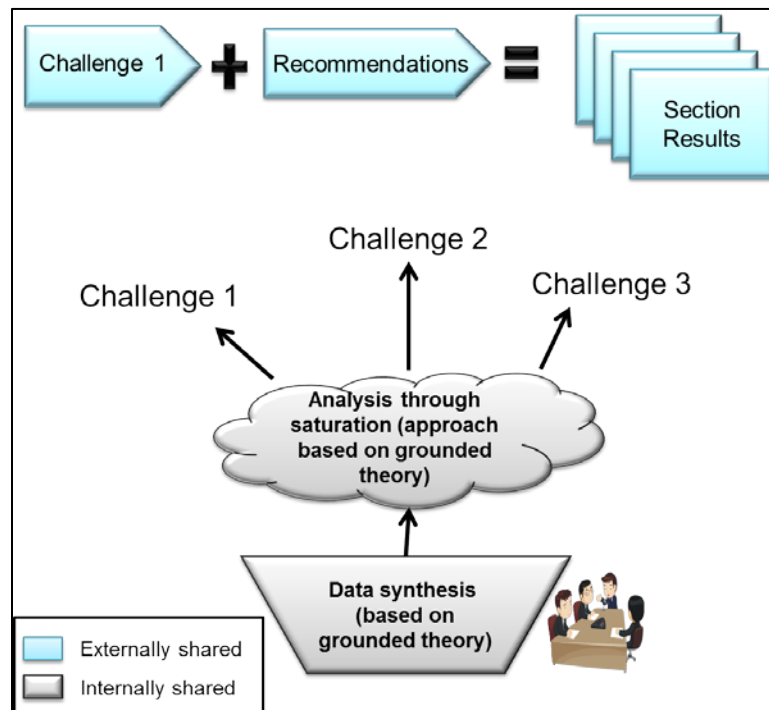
Challenge 1 + Recommendations = Section Results

Challenge 2

Challenge 1

Challenge 3

Analysis through saturation (approach based on grounded theory)

Data synthesis (based on grounded theory)

Externally shared

Internally shared